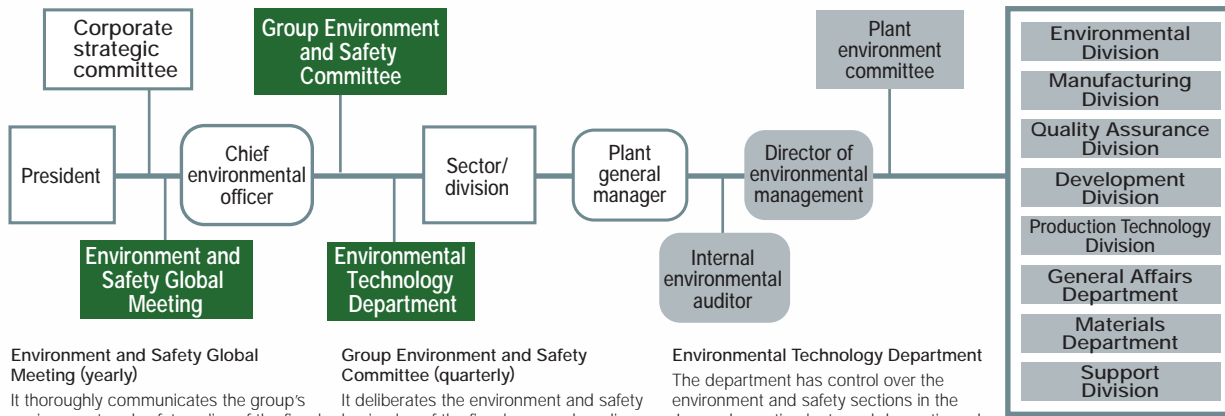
Corporate strategic committee

Group Environment and Safety Committee

Plant environment committee

Environmental Division

Manufacturing Division

Quality Assurance Division

Development Division

Production Technology Division

General Affairs Department

Materials Department

Support Division

President

Chief environmental officer

Sector/ division

Plant general manager

Director of environmental management

Internal environmental auditor

Environment and Safety Global Meeting

Environmental Technology Department

Environment and Safety Global Meeting (yearly)

It thoroughly communicates the group's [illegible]

Group Environment and Safety Committee (quarterly)

It deliberates the environment and safety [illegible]

Environmental Technology Department

The department has control over the environment and safety sections in the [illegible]